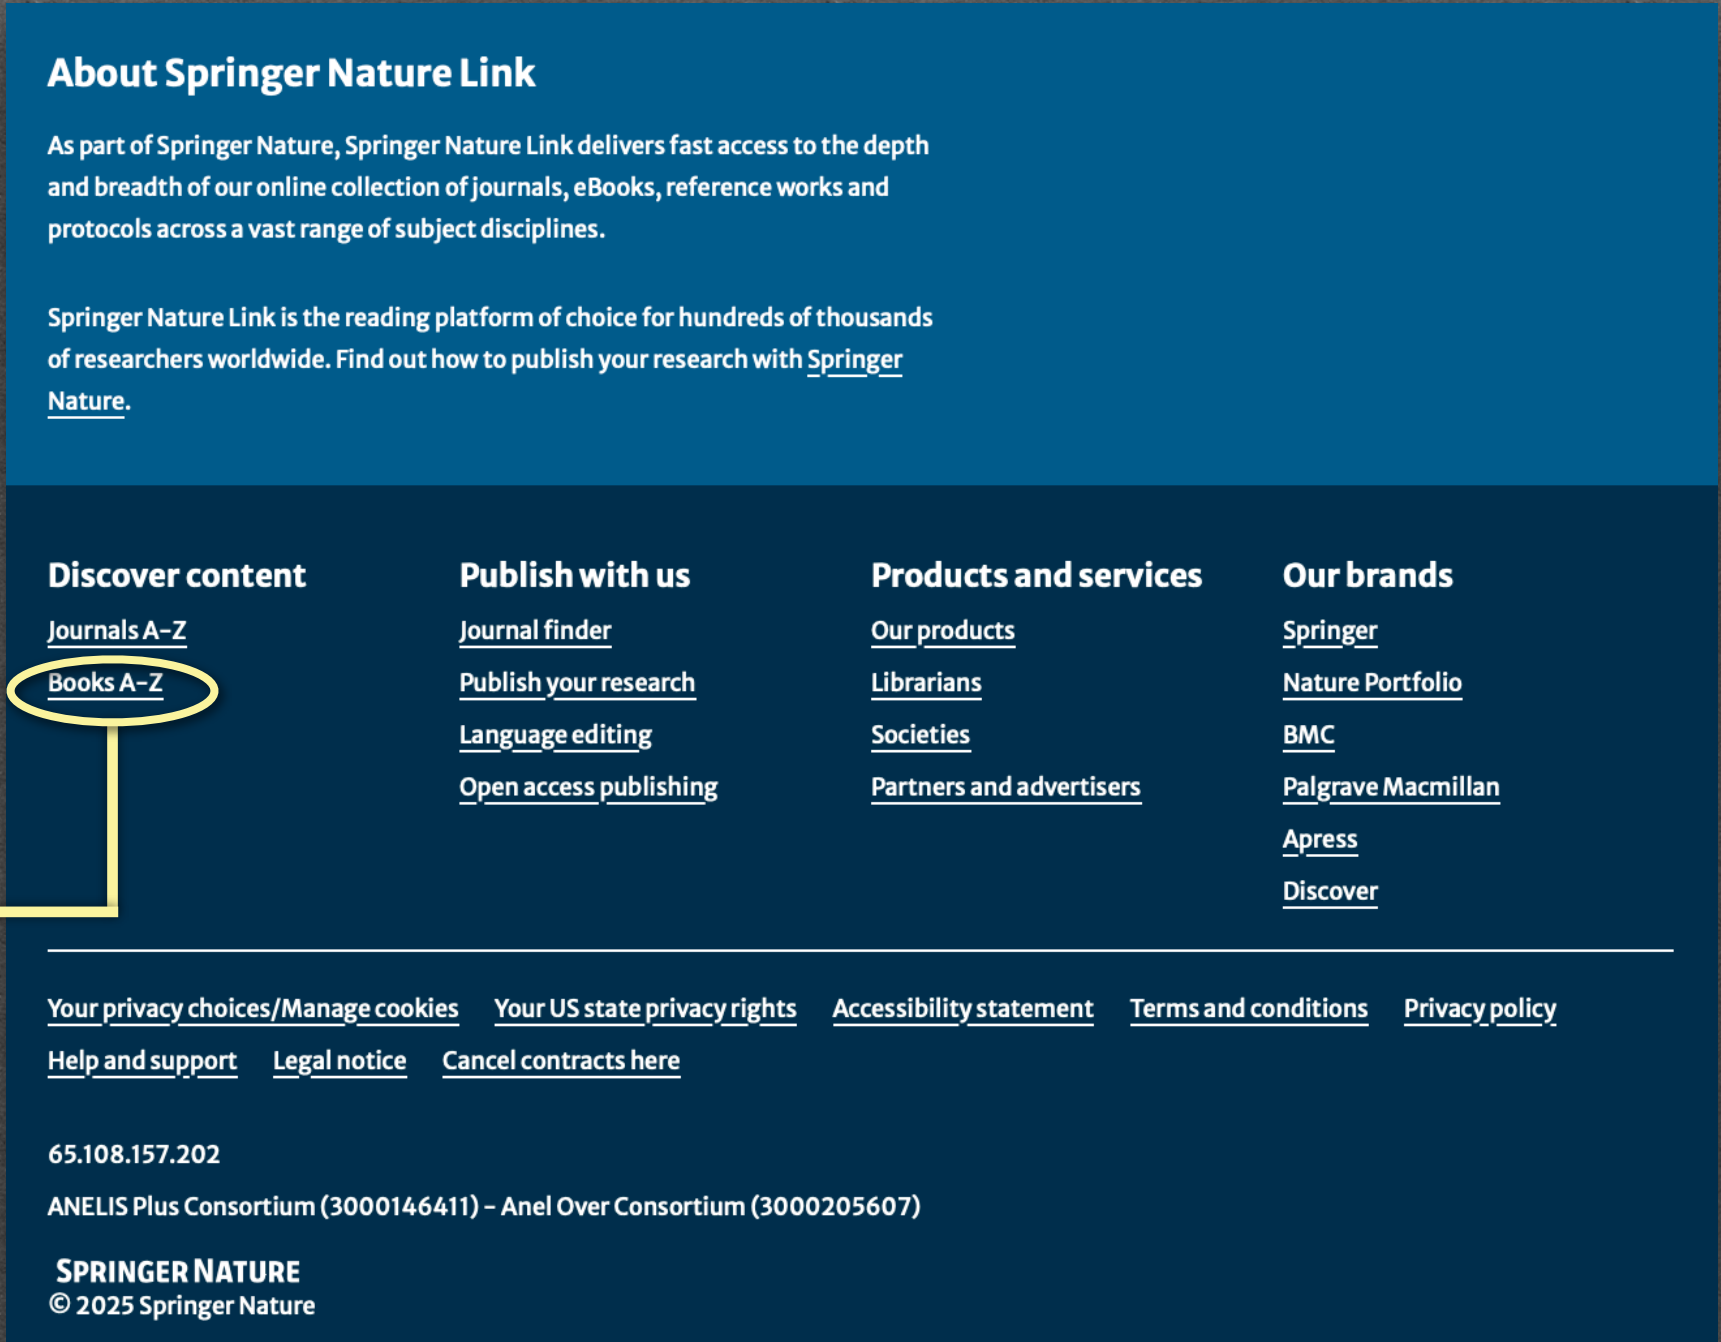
About Springer Nature Link

As part of Springer Nature, Springer Nature Link delivers fast access to the depth and breadth of our online collection of journals, eBooks, reference works and protocols across a vast range of subject disciplines.

Springer Nature Link is the reading platform of choice for hundreds of thousands of researchers worldwide. Find out how to publish your research with Springer Nature.

Discover content
Journals A-Z
Books A-Z

Publish with us
Journal finder
Publish your research
Language editing
Open access publishing

Products and services
Our products
Librarians
Societies
Partners and advertisers

Our brands
Springer
Nature Portfolio
BMC
Palgrave Macmillan
Apress
Discover

Your privacy choices/Manage cookies Your US state privacy rights Accessibility statement Terms and conditions Privacy policy
Help and support Legal notice Cancel contracts here

65.108.157.202

ANELIS Plus Consortium (3000146411) - Anel Over Consortium (3000205607)

SPRINGER NATURE
© 2025 Springer Nature